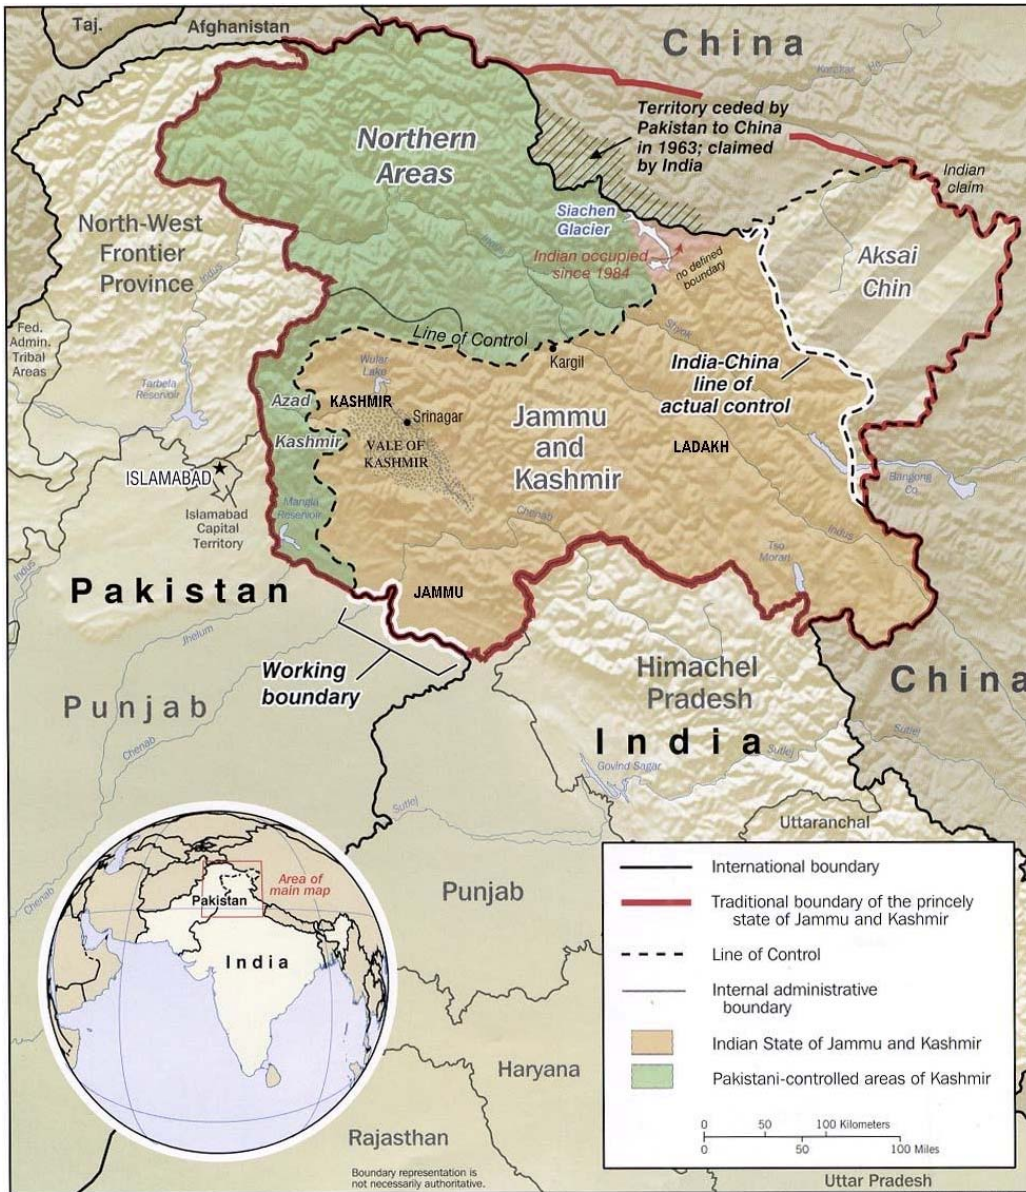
Taj.
Afghanistan
China
Territory ceded by Pakistan to China in 1963; claimed by India
Indian claim
Northern Areas
North-West Frontier Province
Siachen Glacier
Indian occupied since 1984
no defined boundary
Aksai Chin
Fed. Admin. Tribal Areas
Line of Control
Kargil
India-China line of actual control
Wular Lake
Tarbela Reservoir
Azad Kashmir
KASHMIR
Srinagar
VALE OF KASHMIR
Jammu and Kashmir
LADAKH
ISLAMABAD
Islamabad Capital Territory
Mangla Reservoir
Chenab
Indus
Tso Morari
Pakistan
JAMMU
Jhelum
Working boundary
Himachel Pradesh
China
Punjab
India
Sutlej
Govind Sagar
Uttaranchal
Area of main map
Pakistan
India
Punjab
Haryana
Rajasthan
Boundary representation is not necessarily authoritative.
International boundary
Traditional boundary of the princely state of Jammu and Kashmir
Line of Control
Internal administrative boundary
Indian State of Jammu and Kashmir
Pakistani-controlled areas of Kashmir
0 50 100 Kilometers
0 50 100 Miles
Uttar Pradesh